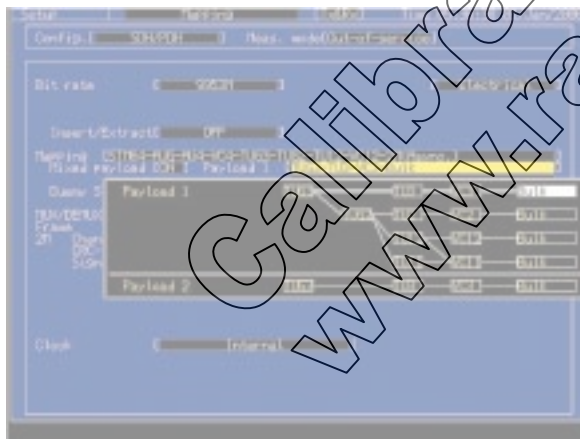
Setup [ Mapping ] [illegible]

Config:[ SDH/PDH ] Meas. mode[Out-of-service]

Bit rate [ 9953M ]

Insert/Extract[ OFF ]

Mapping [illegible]
Mixed payload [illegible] Payload 1

Payload 1

Payload 2

Clock [ Internal ]

Calibra
www.ra